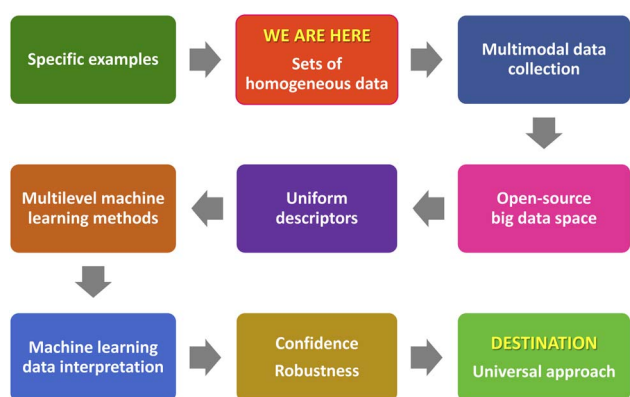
Specific examples

WE ARE HERE
Sets of homogeneous data

Multimodal data collection

Open-source big data space

Uniform descriptors

Multilevel machine learning methods

Machine learning data interpretation

Confidence
Robustness

DESTINATION
Universal approach